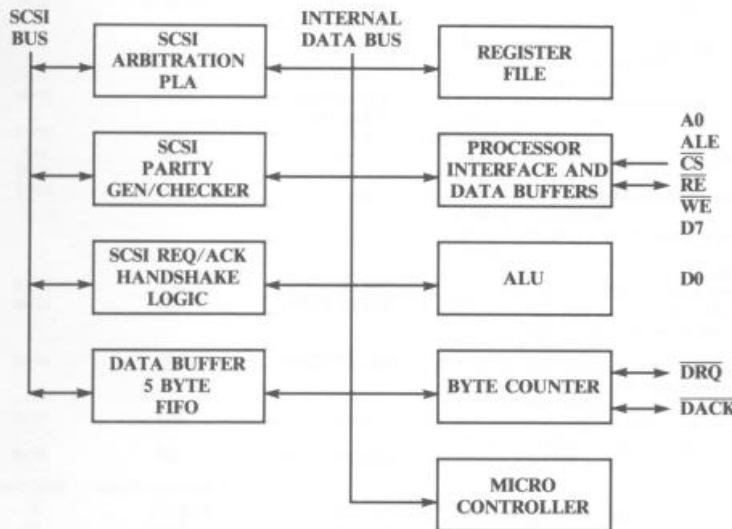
SCSI BUS

INTERNAL DATA BUS

SCSI ARBITRATION PLA

REGISTER FILE

SCSI PARITY GEN/CHECKER

PROCESSOR INTERFACE AND DATA BUFFERS

A0
ALE
$\overline{CS}$
$\overline{RE}$
$\overline{WE}$
D7

SCSI REQ/ACK HANDSHAKE LOGIC

ALU

D0

DATA BUFFER 5 BYTE FIFO

BYTE COUNTER

$\overline{DRQ}$
$\overline{DACK}$

MICRO CONTROLLER